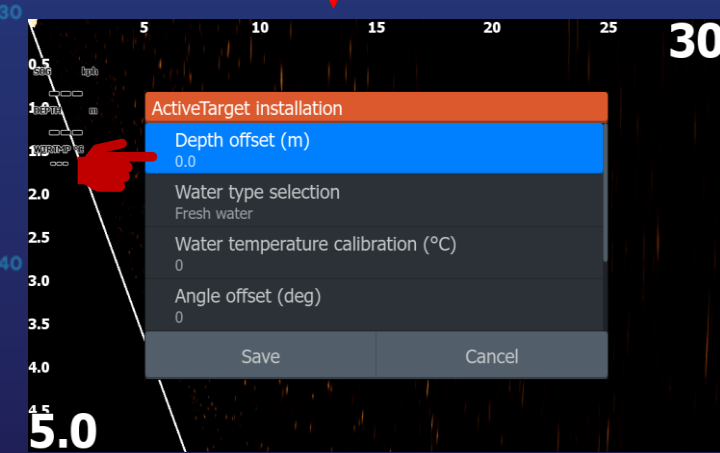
30

5 10 15 20 25

30

0.5
SOG kph
1.0
DEPTH m
1.5
WTR TMP °C
2.0
2.5
40
3.0
3.5
4.0
4.5
5.0

ActiveTarget installation

Depth offset (m)
0.0

Water type selection
Fresh water

Water temperature calibration (°C)
0

Angle offset (deg)
0

Save

Cancel